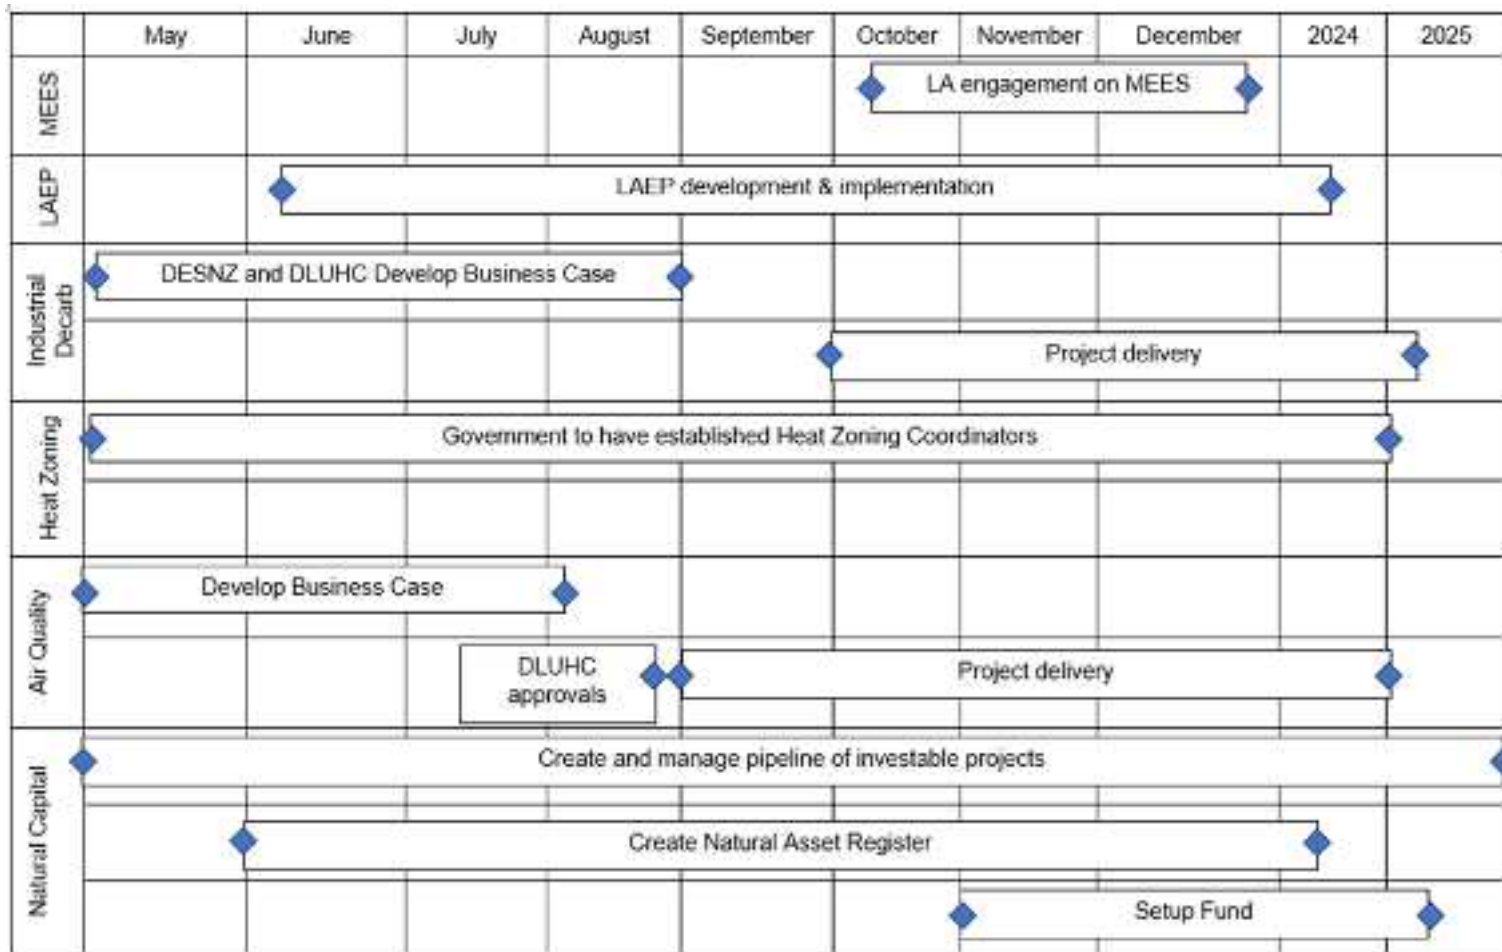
| | May | June | July | August | September | October | November | December | 2024 | 2025 |
|---|---|---|---|---|---|---|---|---|---|---|
| MEES | | | | | | LA engagement on MEES | | | | |
| LAEP | | LAEP development & implementation | | | | | | | | |
| Industrial Decarb | DESNZ and DLUHC Develop Business Case | | | | | | | | | |
| | | | | | | Project delivery | | | | |
| Heat Zoning | Government to have established Heat Zoning Coordinators | | | | | | | | | |
| Air Quality | Develop Business Case | | | | | | | | | |
| | | | DLUHC approvals | | Project delivery | | | | | |
| Natural Capital | Create and manage pipeline of investable projects | | | | | | | | | |
| | | Create Natural Asset Register | | | | | | | | |
| | | | | | | | Setup Fund | | | |